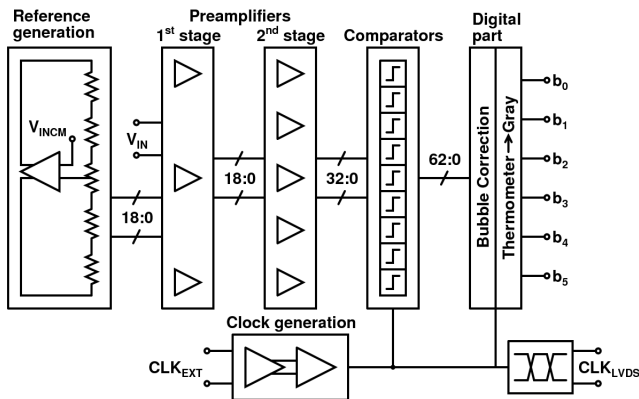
Reference generation

Preamplifiers

1$^{st}$ stage

2$^{nd}$ stage

Comparators

Digital part

$V_{INCM}$

$V_{IN}$

18:0

18:0

32:0

62:0

Bubble Correction

Thermometer → Gray

$b_0$

$b_1$

$b_2$

$b_3$

$b_4$

$b_5$

Clock generation

$CLK_{EXT}$

$CLK_{LVDS}$